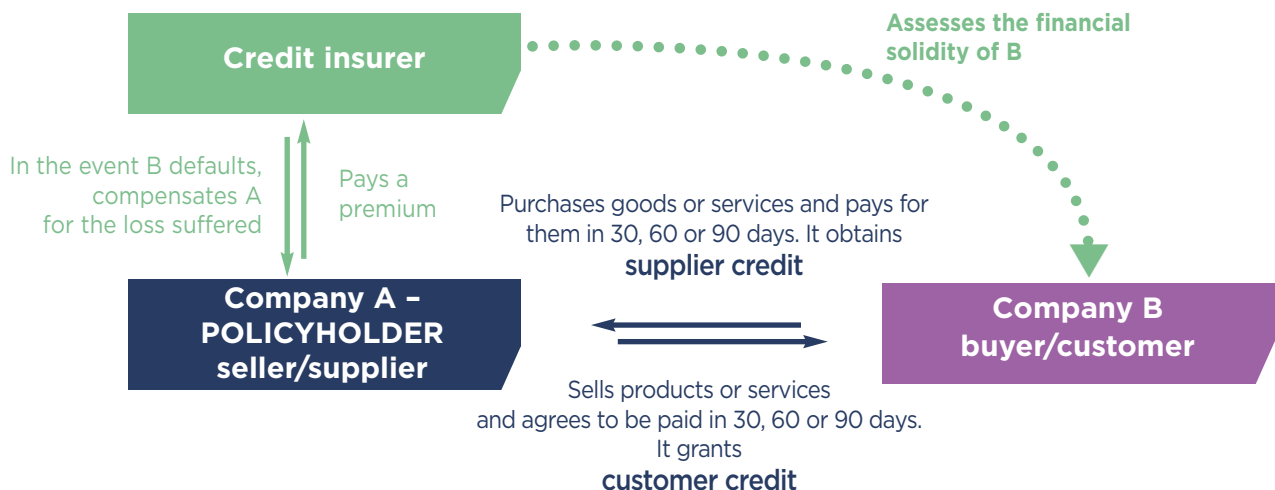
Credit insurer

Assesses the financial solidity of B

In the event B defaults, compensates A for the loss suffered

Pays a premium

Purchases goods or services and pays for them in 30, 60 or 90 days. It obtains
supplier credit

Company A – POLICYHOLDER seller/supplier

Company B buyer/customer

Sells products or services and agrees to be paid in 30, 60 or 90 days. It grants
customer credit